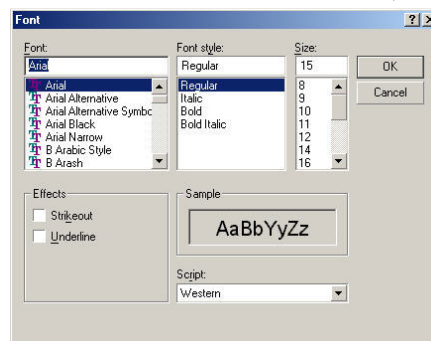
Font

?

Font:

Arial

Arial
Arial Alternative
Arial Alternative Symbo
Arial Black
Arial Narrow
B Arabic Style
B Arash

Font style:

Regular

Regular
Italic
Bold
Bold Italic

Size:

15

8
9
10
11
12
14
16

OK

Cancel

Effects

Strikeout

Underline

Sample

AaBbYyZz

Script:

Western